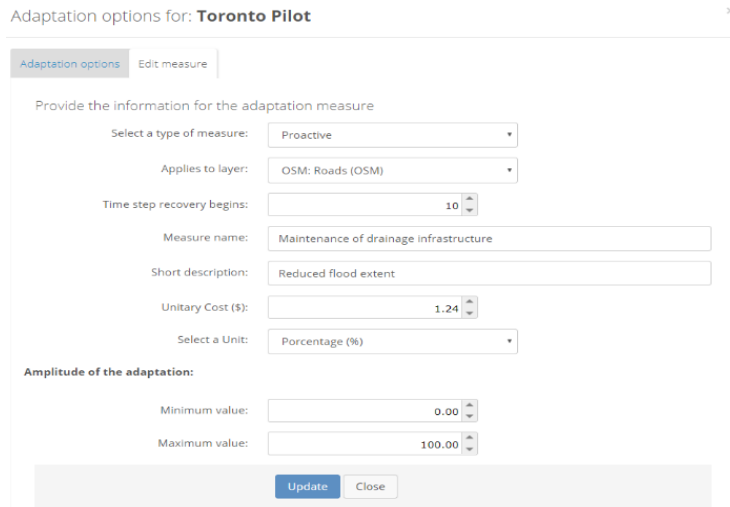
Adaptation options for: **Toronto Pilot**

Adaptation options | Edit measure

Provide the information for the adaptation measure

Select a type of measure: Proactive

Applies to layer: OSM: Roads (OSM)

Time step recovery begins: 10

Measure name: Maintenance of drainage infrastructure

Short description: Reduced flood extent

Unitary Cost ($): 1.24

Select a Unit: Porcentage (%)

**Amplitude of the adaptation:**

Minimum value: 0.00

Maximum value: 100.00

Update | Close